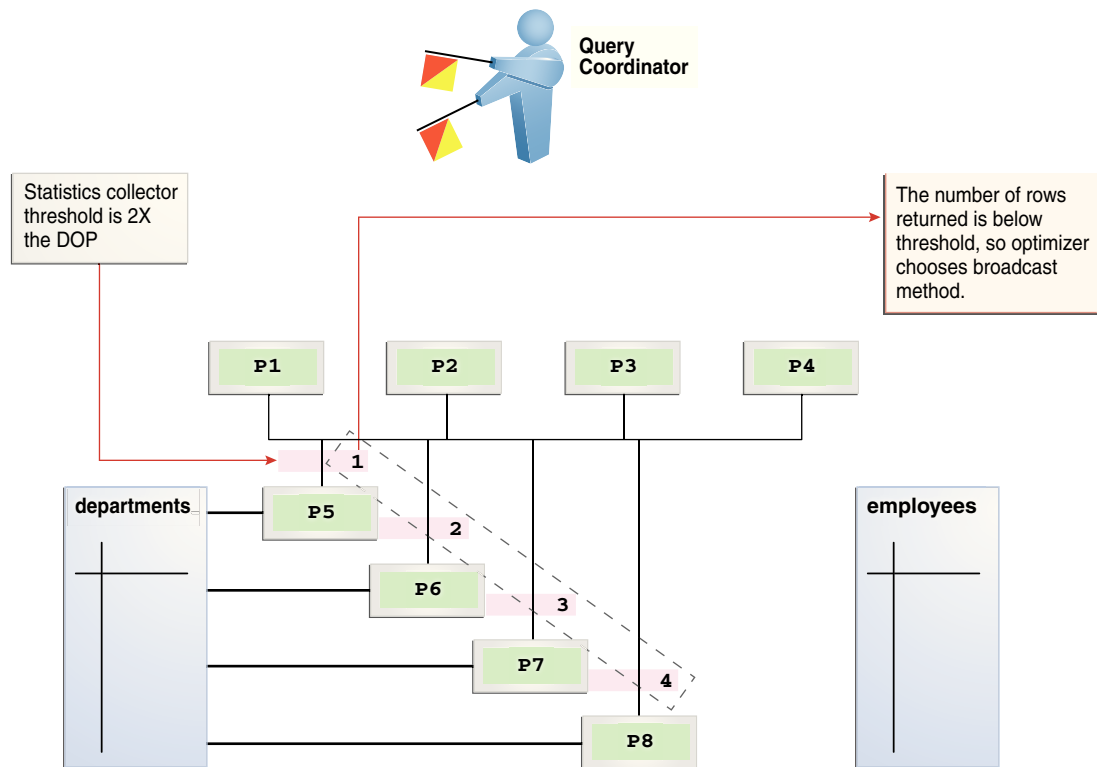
Query Coordinator

Statistics collector threshold is 2X the DOP

The number of rows returned is below threshold, so optimizer chooses broadcast method.

P1

P2

P3

P4

1

departments

P5

2

P6

3

P7

4

P8

employees